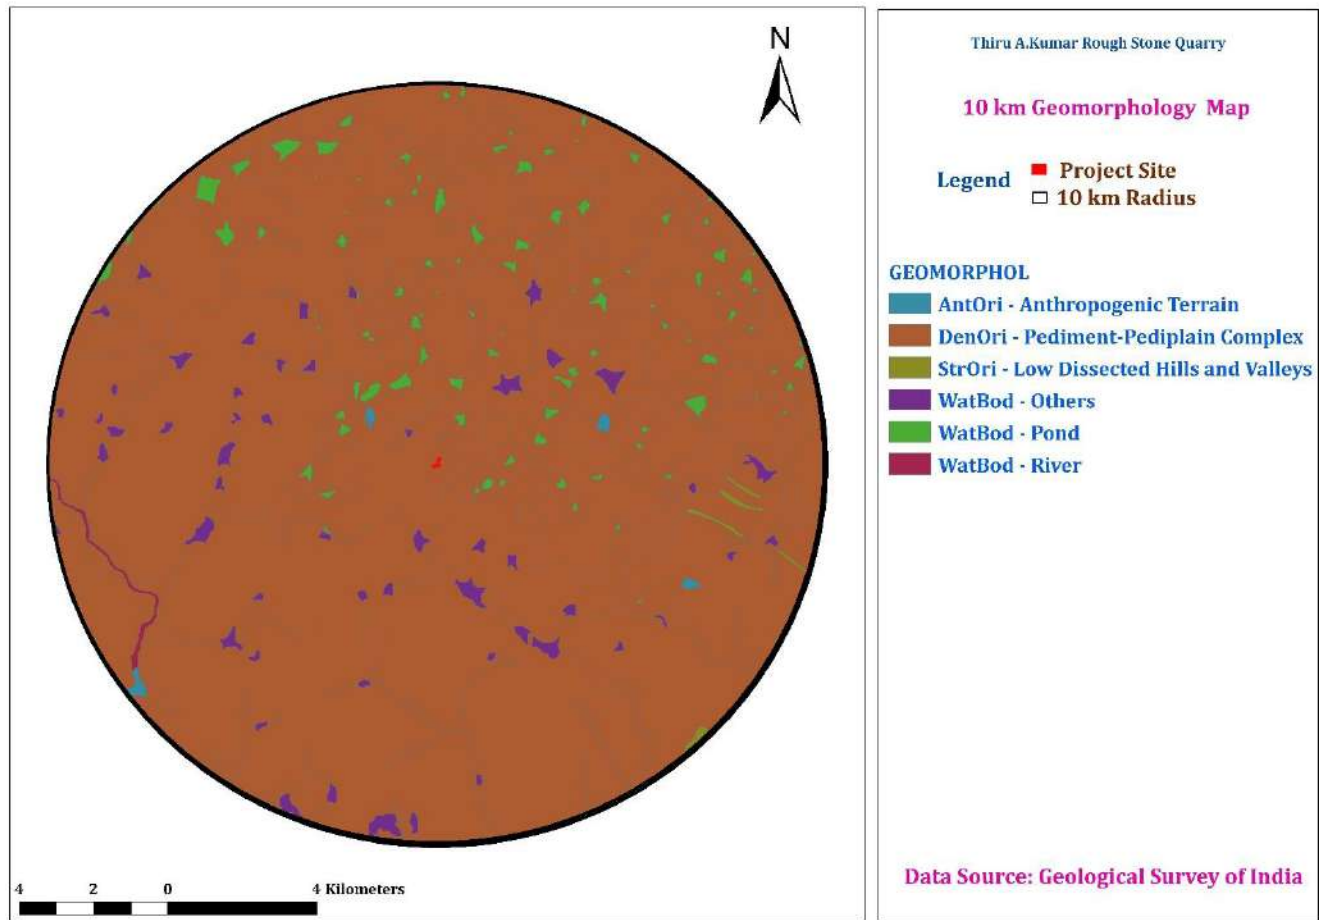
N

4 2 0 4 Kilometers

Thiru A.Kumar Rough Stone Quarry

10 km Geomorphology Map

Legend
Project Site
10 km Radius

GEOMORPHOL
AntOri - Anthropogenic Terrain
DenOri - Pediment-Pediplain Complex
StrOri - Low Dissected Hills and Valleys
WatBod - Others
WatBod - Pond
WatBod - River

Data Source: Geological Survey of India